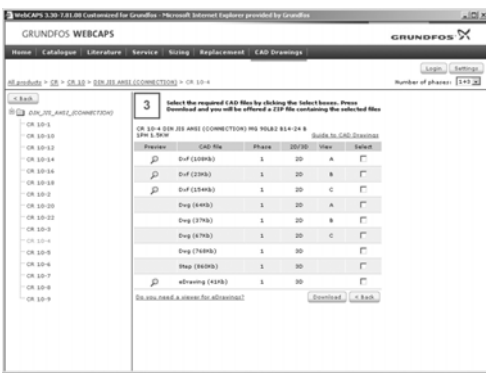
WebCAPS 3.30-7.01.08 Customized for Grundfos - Microsoft Internet Explorer provided by Grundfos

GRUNDFOS WEBCAPS

GRUNDFOS

Home | Catalogue | Literature | Service | Sizing | Replacement | CAD Drawings

Login | Settings

All products > CR > CR 10 > DIN JIS ANSI (CONNECTION) > CR 10-4

Number of phases: 3

< Back

DIN JIS ANSI (CONNECTION)

CR 10-1
CR 10-10
CR 10-12
CR 10-14
CR 10-16
CR 10-18
CR 10-2
CR 10-20
CR 10-22
CR 10-3
CR 10-4
CR 10-5
CR 10-6
CR 10-7
CR 10-8
CR 10-9

3 Select the required CAD files by clicking the Select boxes. Press Download and you will be offered a ZIP file containing the selected files

CR 10-4 DIN JIS ANSI (CONNECTION) MG 90LB2 B14-24 B 3PH 1.5KW

Guide to CAD Drawings

| Preview | CAD file | Phase | 2D/3D | View | Select |
|---|---|---|---|---|---|
| | DxF (108Kb) | 1 | 2D | A | |
| | DxF (23Kb) | 1 | 2D | B | |
| | DxF (154Kb) | 1 | 2D | C | |
| | Dwg (64Kb) | 1 | 2D | A | |
| | Dwg (37Kb) | 1 | 2D | B | |
| | Dwg (67Kb) | 1 | 2D | C | |
| | Dwg (768Kb) | 1 | 3D | | |
| | Step (963Kb) | 1 | 3D | | |
| | eDrawing (41Kb) | 1 | 3D | | |

Do you need a viewer for eDrawings?

Download | < Back